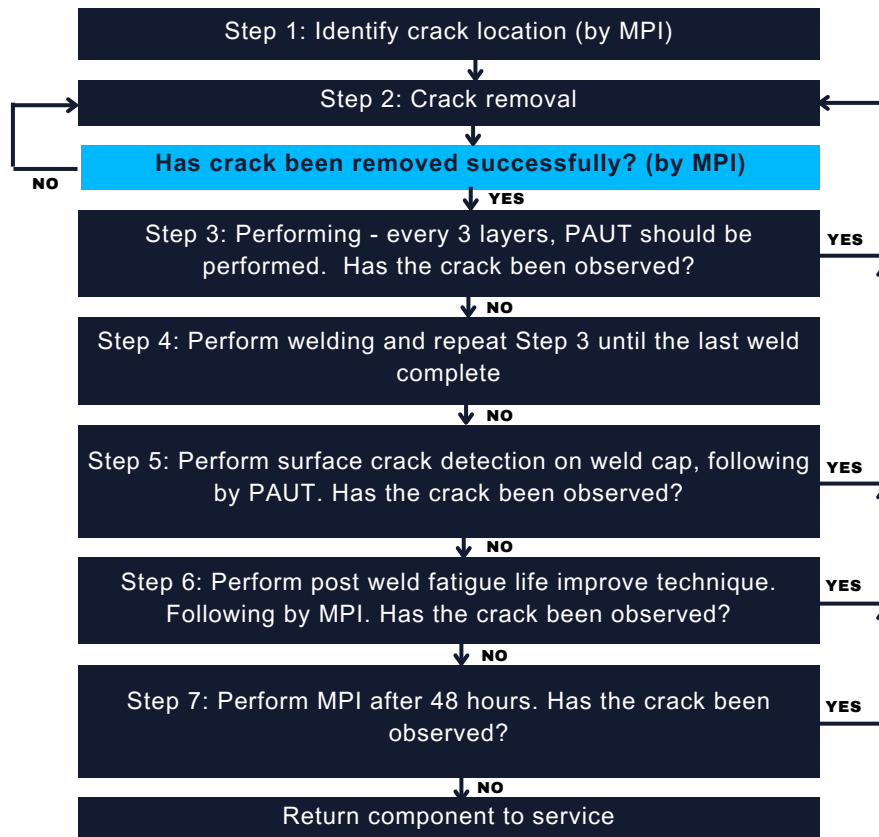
Step 1: Identify crack location (by MPI)

Step 2: Crack removal

Has crack been removed successfully? (by MPI)

NO

YES

Step 3: Performing - every 3 layers, PAUT should be performed. Has the crack been observed?

YES

NO

Step 4: Perform welding and repeat Step 3 until the last weld complete

NO

Step 5: Perform surface crack detection on weld cap, following by PAUT. Has the crack been observed?

YES

NO

Step 6: Perform post weld fatigue life improve technique. Following by MPI. Has the crack been observed?

YES

NO

Step 7: Perform MPI after 48 hours. Has the crack been observed?

YES

NO

Return component to service